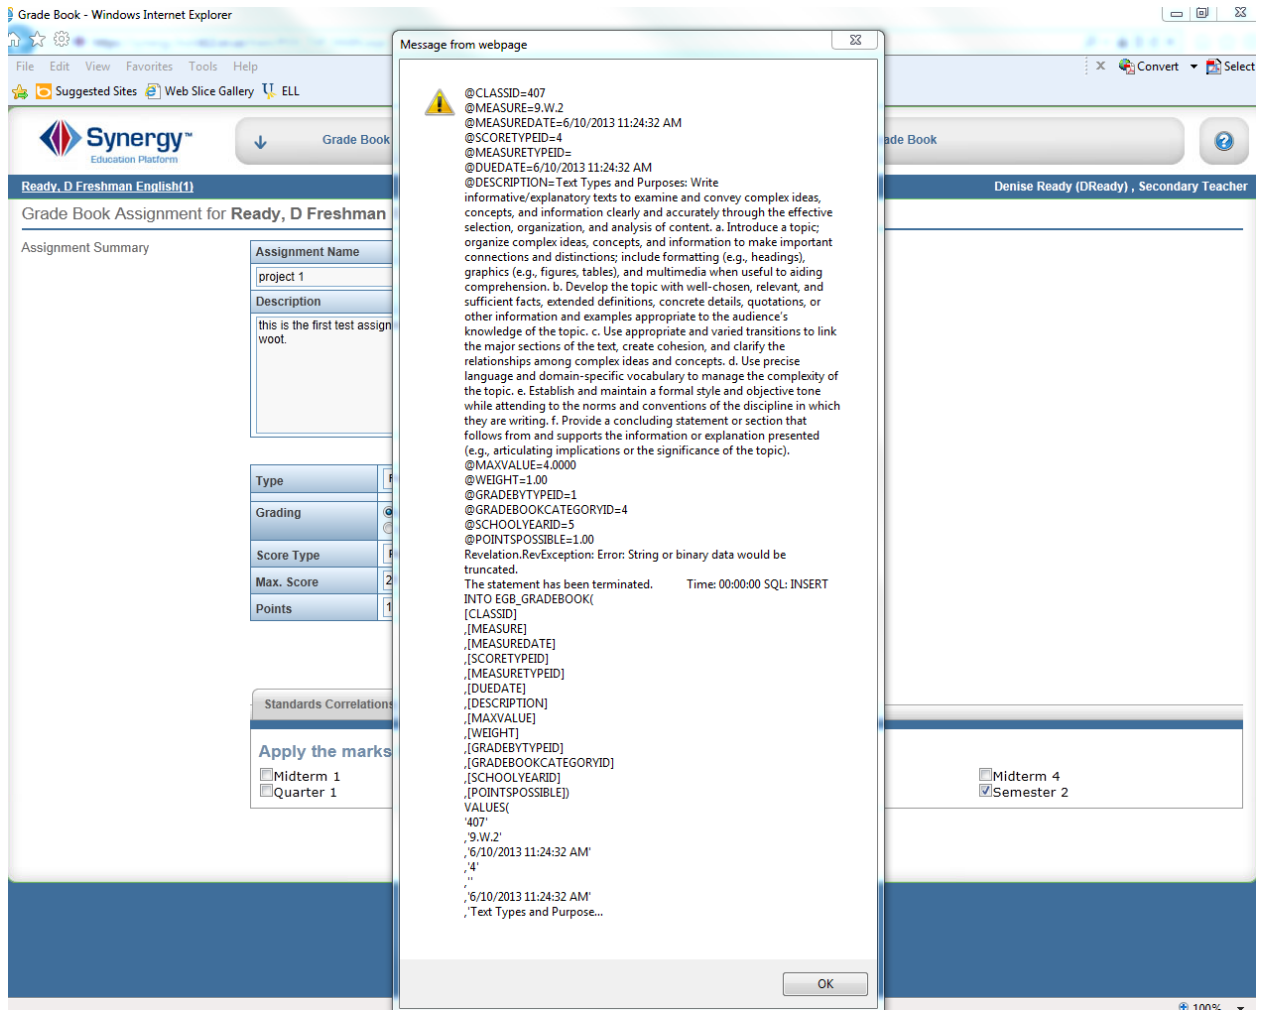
Grade Book - Windows Internet Explorer

File Edit View Favorites Tools Help

Suggested Sites Web Slice Gallery ELL

Convert Select

Synergy™ Education Platform

Grade Book

ade Book

Ready, D Freshman English(1)

Denise Ready (DReady) , Secondary Teacher

Grade Book Assignment for Ready, D Freshman

Assignment Summary

Assignment Name

project 1

Description

this is the first test assign woot.

Type

Grading

Score Type

Max. Score

Points

Standards Correlations

Apply the marks

Midterm 1
Quarter 1

Midterm 4
Semester 2

Message from webpage

@CLASSID=407
@MEASURE=9.W.2
@MEASUREDATE=6/10/2013 11:24:32 AM
@SCORETYPEID=4
@MEASURETYPEID=
@DUEDATE=6/10/2013 11:24:32 AM
@DESCRIPTION=Text Types and Purposes: Write informative/explanatory texts to examine and convey complex ideas, concepts, and information clearly and accurately through the effective selection, organization, and analysis of content. a. Introduce a topic; organize complex ideas, concepts, and information to make important connections and distinctions; include formatting (e.g., headings), graphics (e.g., figures, tables), and multimedia when useful to aiding comprehension. b. Develop the topic with well-chosen, relevant, and sufficient facts, extended definitions, concrete details, quotations, or other information and examples appropriate to the audience's knowledge of the topic. c. Use appropriate and varied transitions to link the major sections of the text, create cohesion, and clarify the relationships among complex ideas and concepts. d. Use precise language and domain-specific vocabulary to manage the complexity of the topic. e. Establish and maintain a formal style and objective tone while attending to the norms and conventions of the discipline in which they are writing. f. Provide a concluding statement or section that follows from and supports the information or explanation presented (e.g., articulating implications or the significance of the topic).
@MAXVALUE=4.0000
@WEIGHT=1.00
@GRADEBYTYPEID=1
@GRADEBOOKCATEGORYID=4
@SCHOOLYEARID=5
@POINTSPOSSIBLE=1.00
Revelation.RevException: Error: String or binary data would be truncated.
The statement has been terminated. Time: 00:00:00 SQL: INSERT INTO EGB_GRADEBOOK(
[CLASSID]
,[MEASURE]
,[MEASUREDATE]
,[SCORETYPEID]
,[MEASURETYPEID]
,[DUEDATE]
,[DESCRIPTION]
,[MAXVALUE]
,[WEIGHT]
,[GRADEBYTYPEID]
,[GRADEBOOKCATEGORYID]
,[SCHOOLYEARID]
,[POINTSPOSSIBLE])
VALUES(
'407'
,'9.W.2'
,'6/10/2013 11:24:32 AM'
,'4'
,''
,'6/10/2013 11:24:32 AM'
,'Text Types and Purpose...

OK

100%